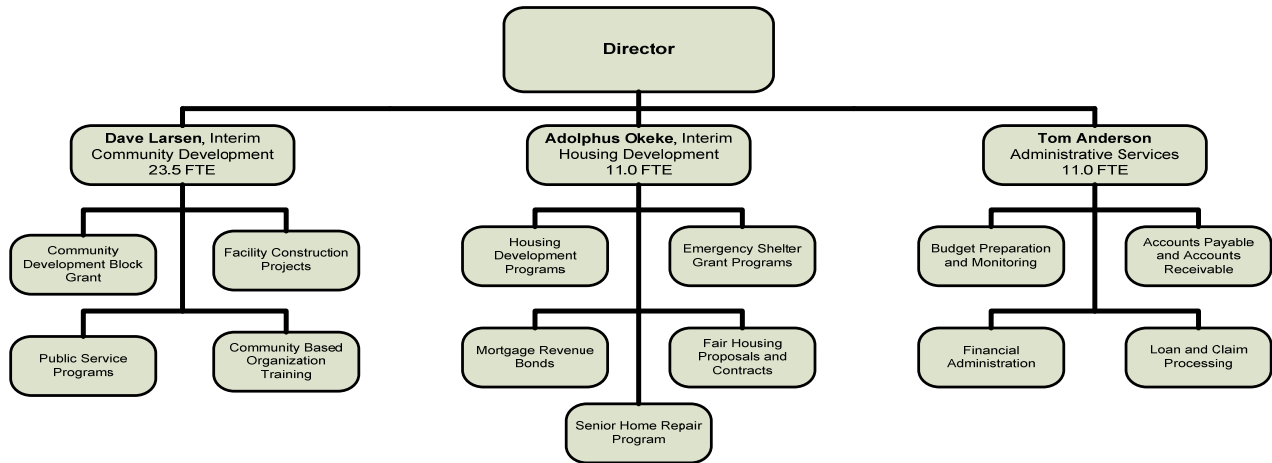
Director

**Dave Larsen**, Interim
Community Development
23.5 FTE

Community Development Block Grant

Facility Construction Projects

Public Service Programs

Community Based Organization Training

**Adolphus Okeke**, Interim
Housing Development
11.0 FTE

Housing Development Programs

Emergency Shelter Grant Programs

Mortgage Revenue Bonds

Fair Housing Proposals and Contracts

Senior Home Repair Program

**Tom Anderson**
Administrative Services
11.0 FTE

Budget Preparation and Monitoring

Accounts Payable and Accounts Receivable

Financial Administration

Loan and Claim Processing